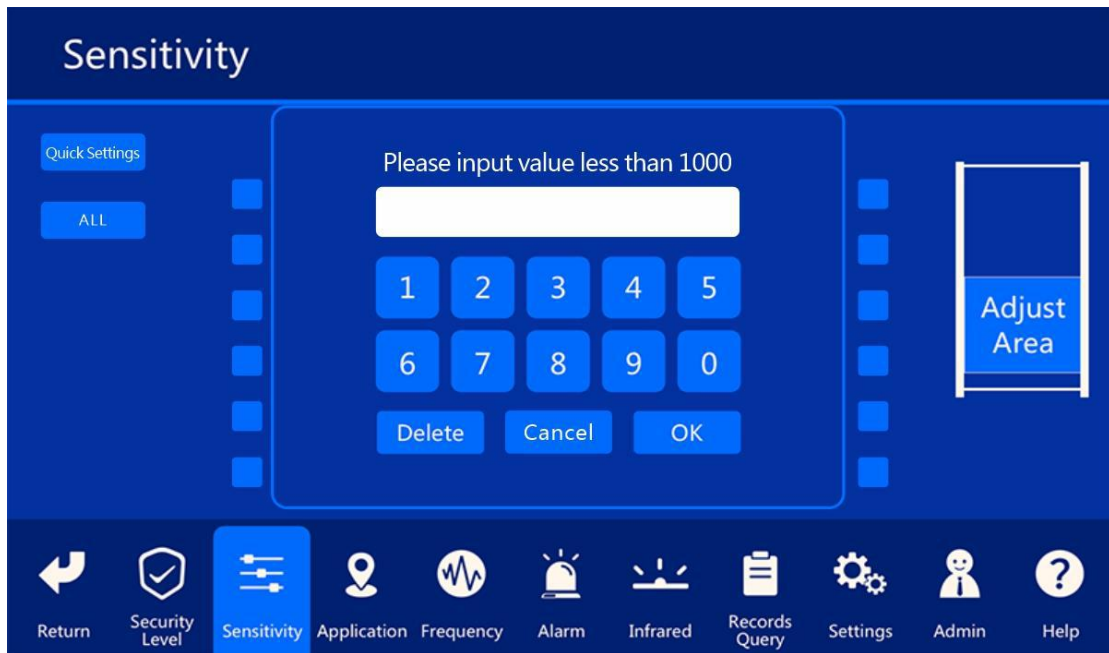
Sensitivity

Quick Settings

ALL

Please input value less than 1000

| 1 | 2 | 3 | 4 | 5 |
|---|---|---|---|---|
| 6 | 7 | 8 | 9 | 0 |

Delete Cancel OK

Adjust Area

Return Security Level Sensitivity Application Frequency Alarm Infrared Records Query Settings Admin Help